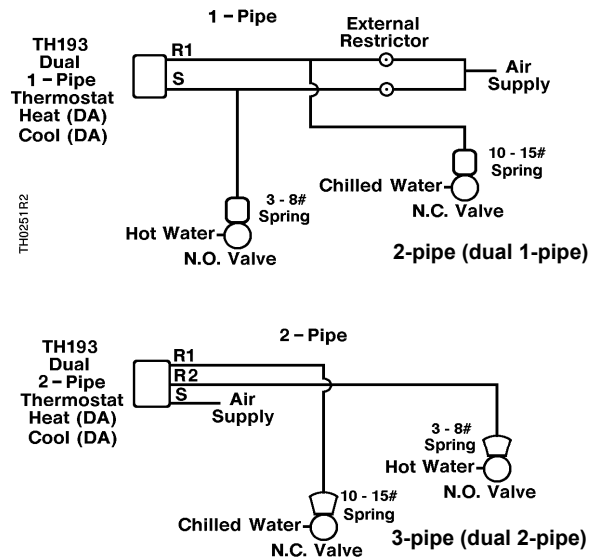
1 – Pipe

TH193 Dual 1 – Pipe Thermostat Heat (DA) Cool (DA)

R1

S

External Restrictor

Air Supply

10 - 15# Spring

Chilled Water

N.C. Valve

3 - 8# Spring

Hot Water

N.O. Valve

2-pipe (dual 1-pipe)

TH0251 R2

2 – Pipe

TH193 Dual 2 – Pipe Thermostat Heat (DA) Cool (DA)

R1

R2

S

Air Supply

3 - 8# Spring

Hot Water

N.O. Valve

10 - 15# Spring

Chilled Water

N.C. Valve

3-pipe (dual 2-pipe)